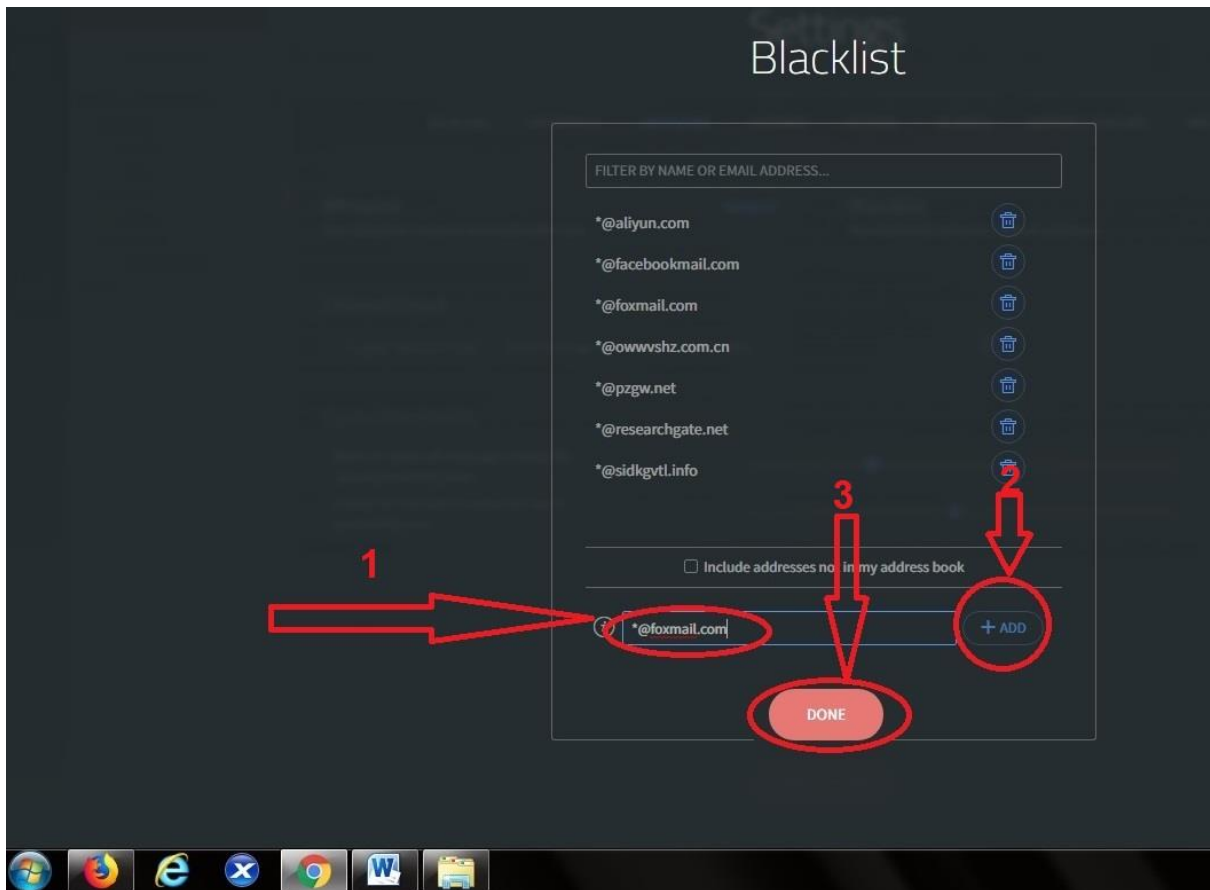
Blacklist

FILTER BY NAME OR EMAIL ADDRESS...

*@aliyun.com

*@facebookmail.com

*@foxmail.com

*@owwvshz.com.cn

*@pzgw.net

*@researchgate.net

*@sidkgvtl.info

3

2

1

Include addresses not in my address book

*@foxmail.com

+ ADD

DONE